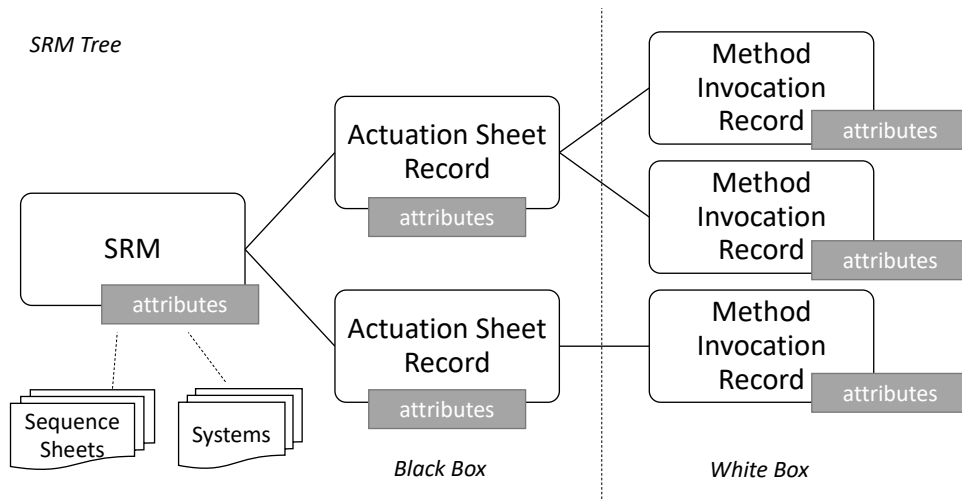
SRM Tree

SRM
attributes

Sequence Sheets

Systems

Actuation Sheet Record
attributes

Actuation Sheet Record
attributes

Black Box

Method Invocation Record
attributes

Method Invocation Record
attributes

Method Invocation Record
attributes

White Box